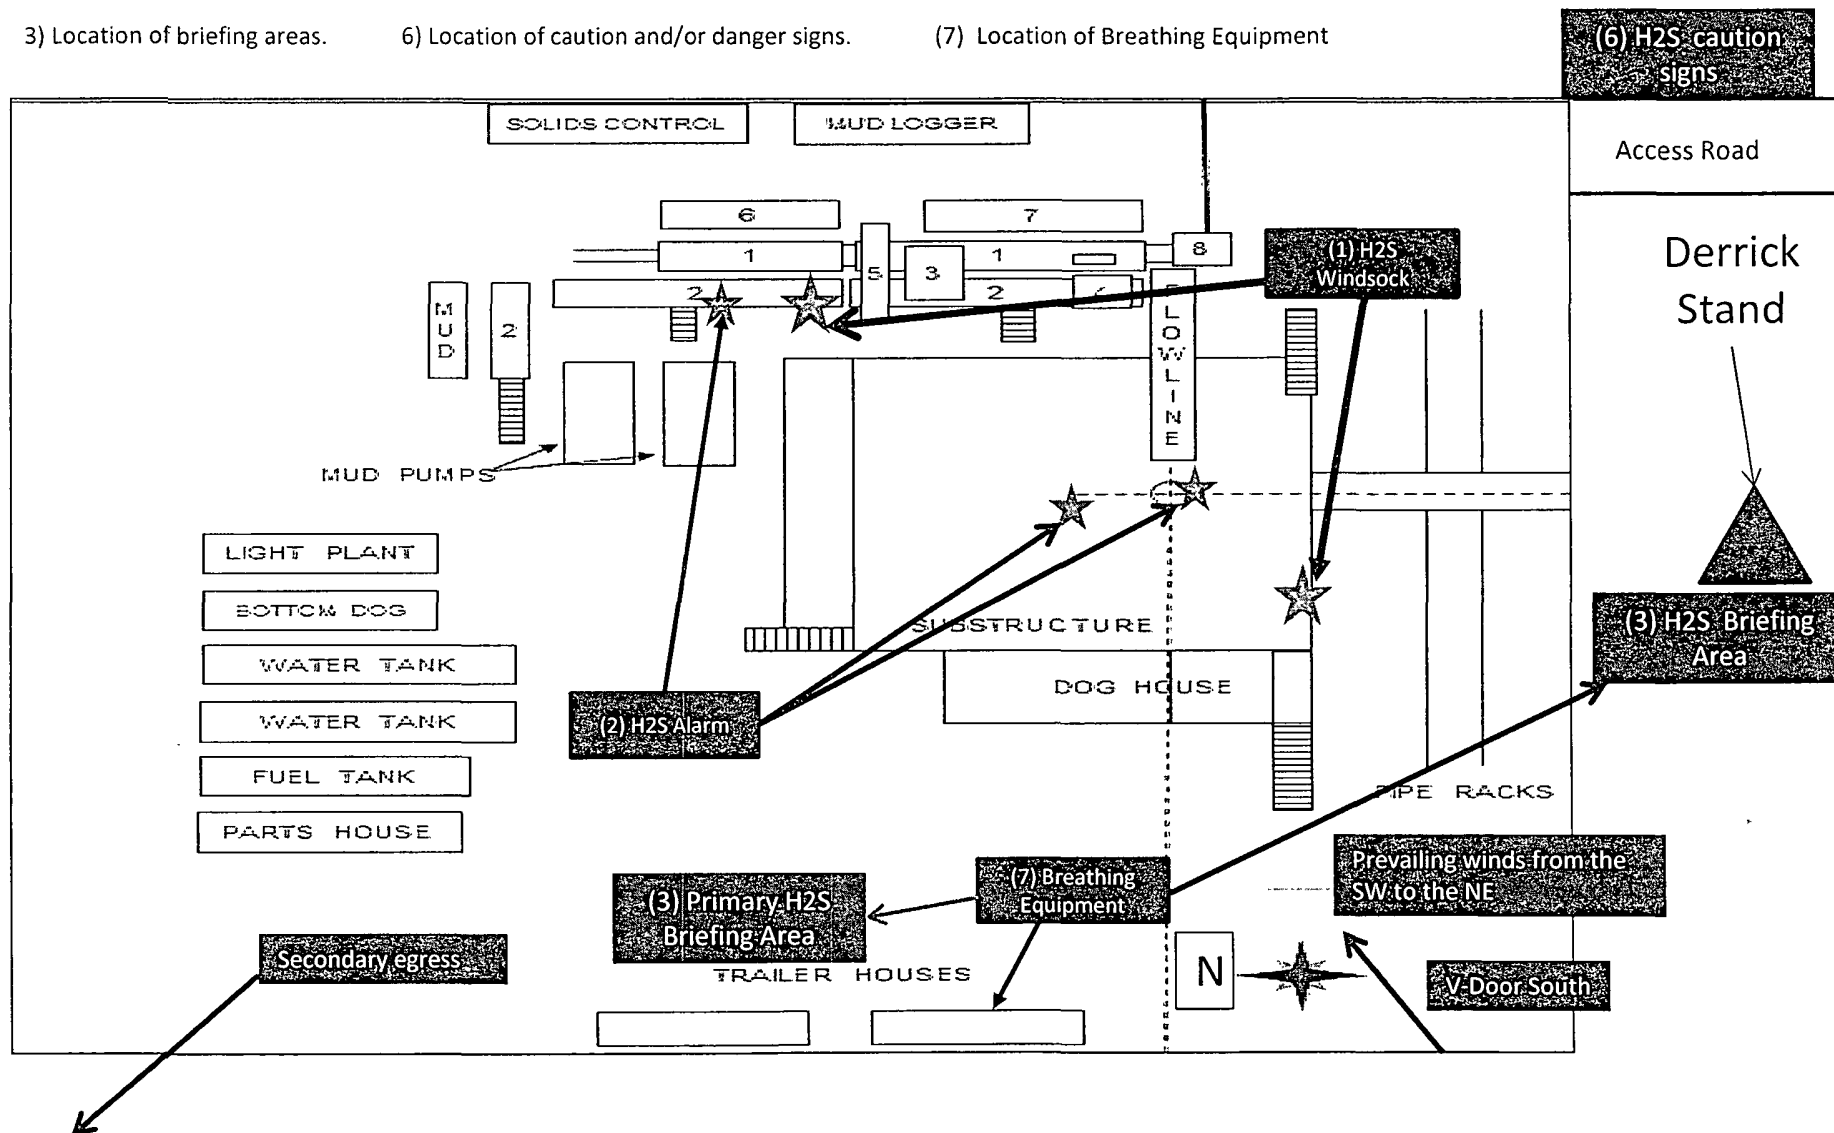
3) Location of briefing areas.

6) Location of caution and/or danger signs.

(7) Location of Breathing Equipment

(6) H2S caution signs

SOLIDS CONTROL

MUD LOGGER

Access Road

6

7

1

5

3

1

8

(1) H2S Windsock

Derrick Stand

2

2

MUD

2

FLOWLINE

MUD PUMPS

LIGHT PLANT

BOTTOM DOG

WATER TANK

WATER TANK

FUEL TANK

PARTS HOUSE

SUBSTRUCTURE

(3) H2S Briefing Area

DOG HOUSE

(2) H2S Alarm

PIPE RACKS

Prevailing winds from the SW to the NE

(7) Breathing Equipment

(3) Primary H2S Briefing Area

Secondary egress

TRAILER HOUSES

N

V-Door South